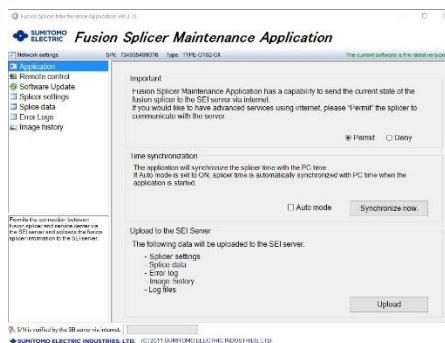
Fusion Splicer Maintenance Application ver.1.0

SUMITOMO ELECTRIC Fusion Splicer Maintenance Application

Network settings S/N: 734000499016 Type: TYPE-Q102-CA The current software is the latest version

Application
Remote control
Software Update
Splicer settings
Splice data
Error Logs
Image history

Important

Fusion Splicer Maintenance Application has a capability to send the current state of the fusion splicer to the SEI server via internet.
If you would like to have advanced services using internet, please "Permit" the splicer to communicate with the server.

Permit Deny

Time synchronization

The application will synchronize the splicer time with the PC time.
If Auto mode is set to ON, splicer time is automatically synchronized with PC time when the application is started.

Auto mode Synchronize now

Upload to the SEI Server

The following data will be uploaded to the SEI server.

- Splicer settings
Splice data
- Error log
Image history
- Log files

Upload

Permits the connection between fusion splicer and service center via the SEI server and uploads the fusion splicer information to the SEI server.

S/N is verified by the SEI server via internet.

SUMITOMO ELECTRIC INDUSTRIES, LTD. (C) 2011 SUMITOMO ELECTRIC INDUSTRIES, LTD